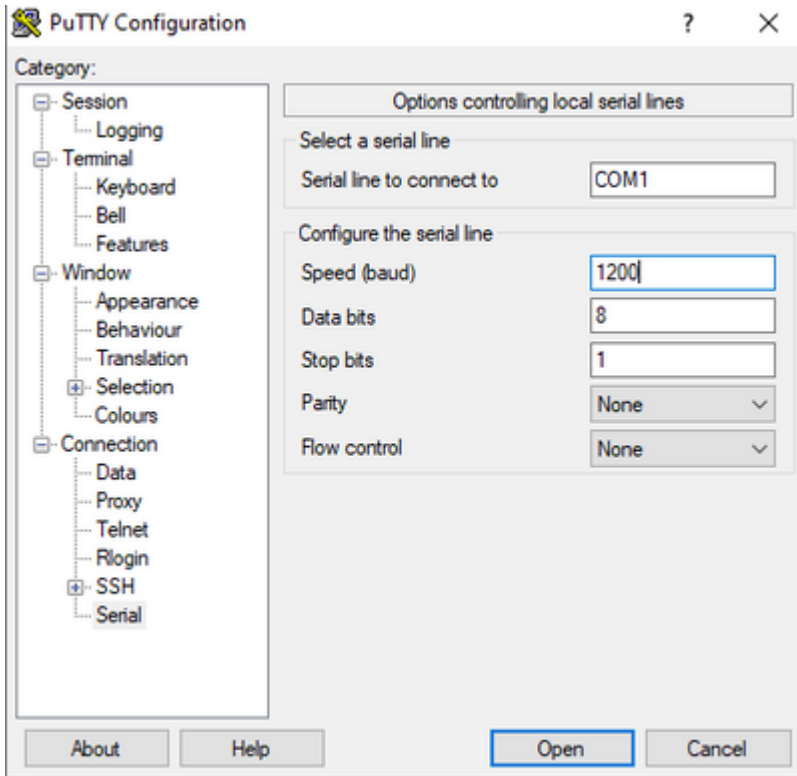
PuTTY Configuration
?
×
Category:
Session
Logging
Terminal
Keyboard
Bell
Features
Window
Appearance
Behaviour
Translation
Selection
Colours
Connection
Data
Proxy
Telnet
Rlogin
SSH
Serial

Options controlling local serial lines
Select a serial line
Serial line to connect to
COM1
Configure the serial line
Speed (baud)
1200
Data bits
8
Stop bits
1
Parity
None
Flow control
None

About
Help
Open
Cancel